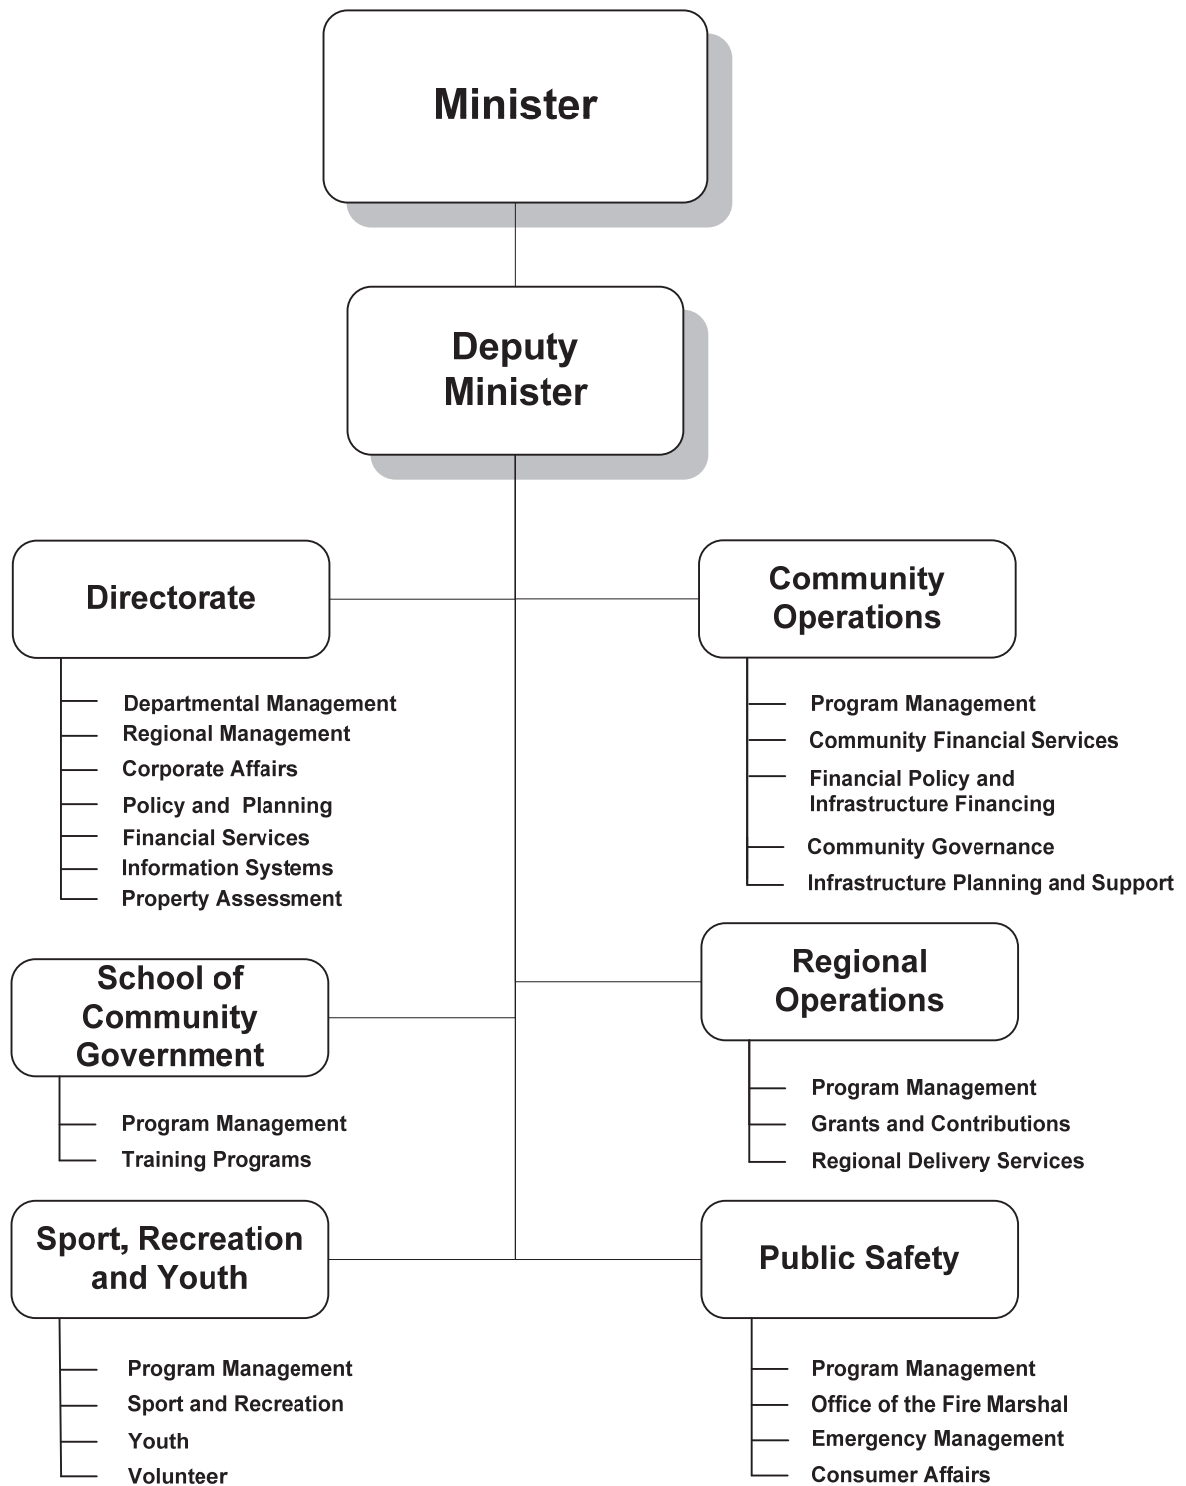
Minister

Deputy Minister

Directorate

Departmental Management
Regional Management
Corporate Affairs
Policy and Planning
Financial Services
Information Systems
Property Assessment

Community Operations

Program Management
Community Financial Services
Financial Policy and Infrastructure Financing
Community Governance
Infrastructure Planning and Support

School of Community Government

Program Management
Training Programs

Regional Operations

Program Management
Grants and Contributions
Regional Delivery Services

Sport, Recreation and Youth

Program Management
Sport and Recreation
Youth
Volunteer

Public Safety

Program Management
Office of the Fire Marshal
Emergency Management
Consumer Affairs